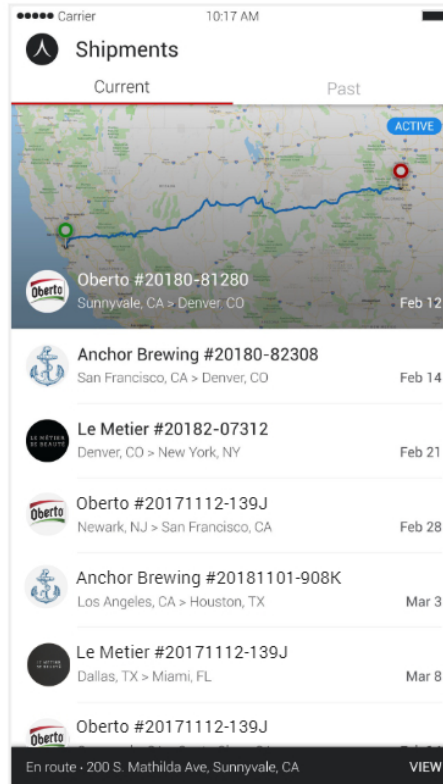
●●●●● Carrier 10:17 AM

Shipments

Current

Past

ACTIVE

Oberto

Oberto #20180-81280

Sunnyvale, CA > Denver, CO

Feb 12

Anchor Brewing #20180-82308

San Francisco, CA > Denver, CO

Feb 14

LE MÉTIER DE BEAUTÉ

Le Metier #20182-07312

Denver, CO > New York, NY

Feb 21

Oberto

Oberto #20171112-139J

Newark, NJ > San Francisco, CA

Feb 28

Anchor Brewing #20181101-908K

Los Angeles, CA > Houston, TX

Mar 3

LE MÉTIER DE BEAUTÉ

Le Metier #20171112-139J

Dallas, TX > Miami, FL

Mar 8

Oberto

Oberto #20171112-139J

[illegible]

En route · 200 S. Mathilda Ave, Sunnyvale, CA

VIEW